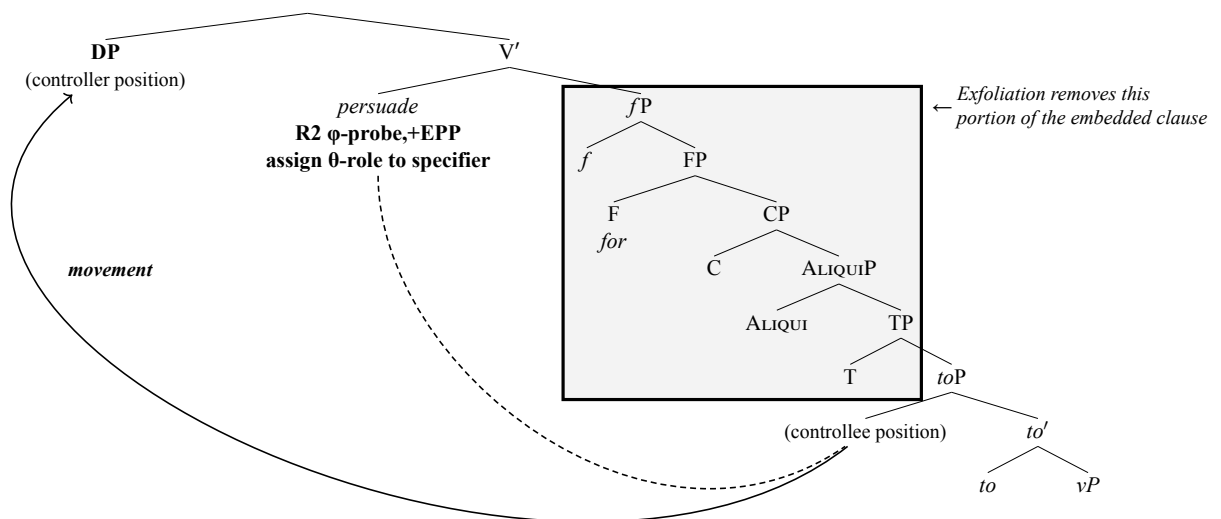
DP
(controller position)

V′

persuade
R2 φ-probe,+EPP
assign θ-role to specifier

movement

fP

← Exfoliation removes this portion of the embedded clause

f

FP

F
for

CP

C

AliquiP

Aliqui

TP

T

toP

(controllee position)

to′

to

vP